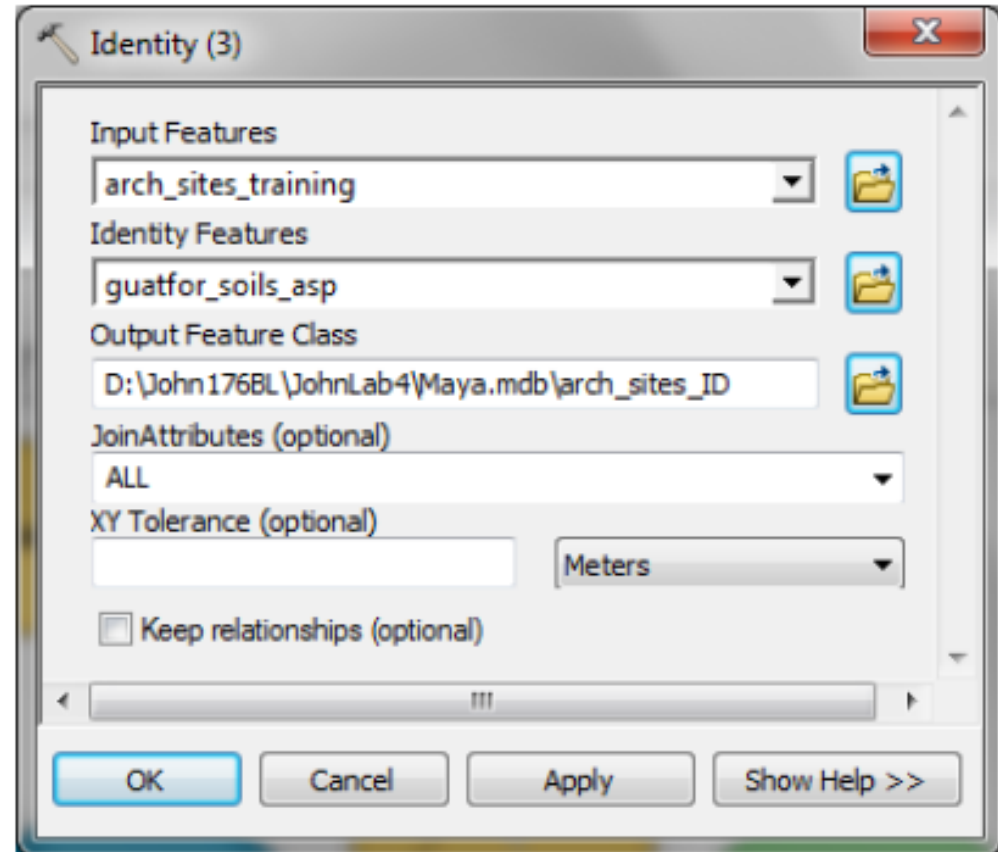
Identity (3)

Input Features

arch_sites_training

Identity Features

guatfor_soils_asp

Output Feature Class

D:\John176BL\JohnLab4\Maya.mdb\arch_sites_ID

JoinAttributes (optional)

ALL

XY Tolerance (optional)

Meters

Keep relationships (optional)

OK

Cancel

Apply

Show Help >>